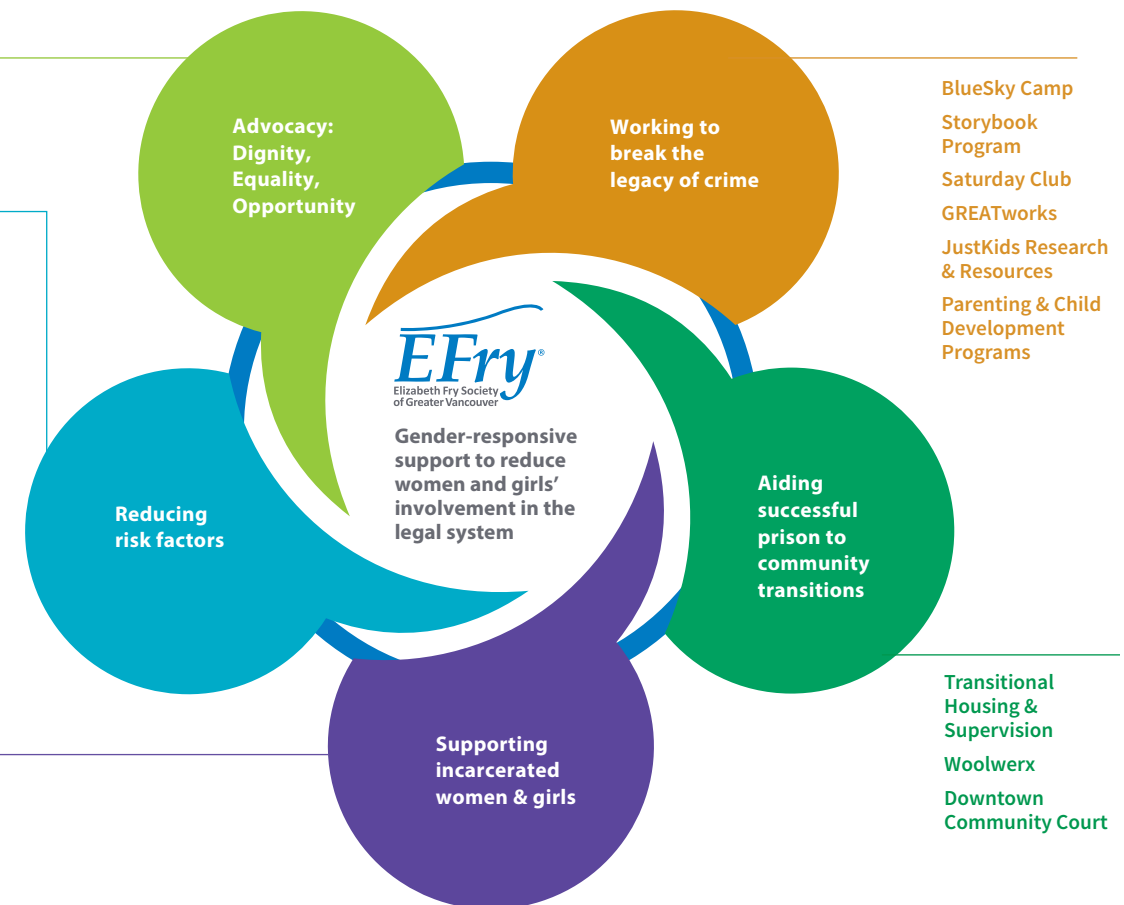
Advocacy: Dignity, Equality, Opportunity

Working to break the legacy of crime

BlueSky Camp

Storybook Program

Saturday Club

GREATworks

JustKids Research & Resources

Parenting & Child Development Programs

EFry®
Elizabeth Fry Society of Greater Vancouver

Gender-responsive support to reduce women and girls' involvement in the legal system

Reducing risk factors

Aiding successful prison to community transitions

Supporting incarcerated women & girls

Transitional Housing & Supervision

Woolwerx

Downtown Community Court